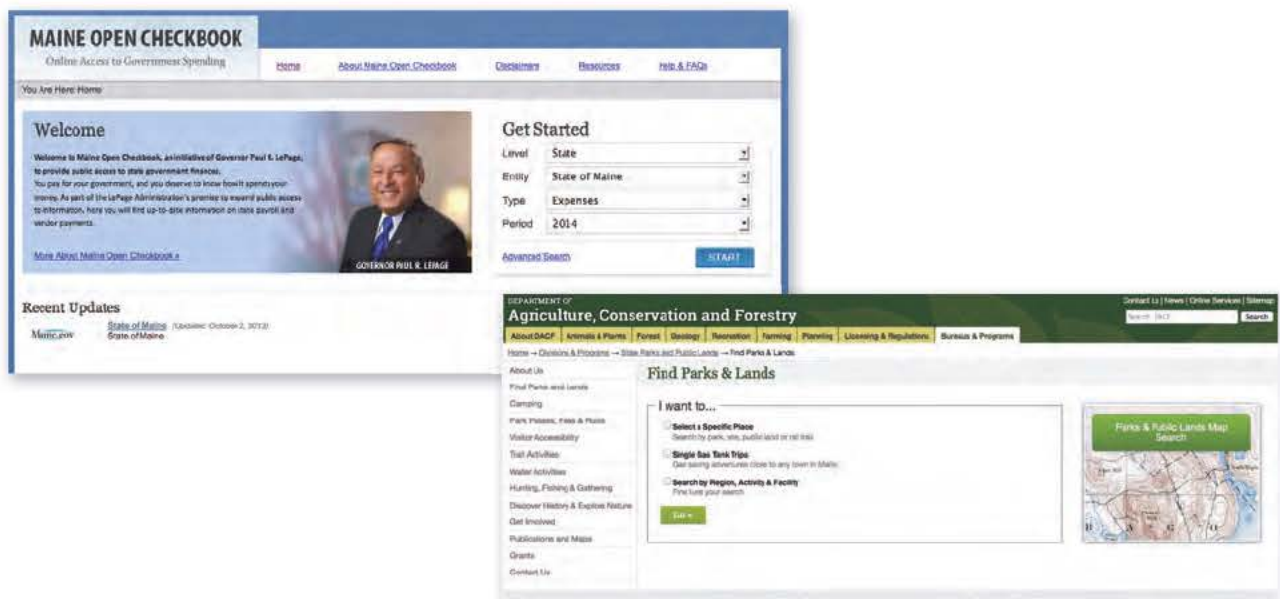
MAINE OPEN CHECKBOOK
Online Access to Government Spending

Home | About Maine Open Checkbook | Disclaimers | Resources | Help & FAQs

You Are Here: Home

Welcome

Welcome to Maine Open Checkbook, an initiative of Governor Paul R. LePage, to provide public access to state government finances.
You pay for your government, and you deserve to know how it spends your money. As part of the LePage Administration's promise to expand public access to information, here you will find up-to-date information on state payroll and vendor payments.

More About Maine Open Checkbook »

GOVERNOR PAUL R. LEPAGE

Get Started

Level: State
Entity: State of Maine
Type: Expenses
Period: 2014

Advanced Search

START

Recent Updates

Maine.gov
State of Maine (Updated: October 2, 2013)
State of Maine

DEPARTMENT OF
Agriculture, Conservation and Forestry

Contact Us | News | Online Services | Sitemap
Search DACF
Search

About DACF | Animals & Plants | Forest | Geology | Recreation | Farming | Planning | Licensing & Regulations | Bureaus & Programs

Home → Divisions & Programs → State Parks and Public Lands → Find Parks & Lands

About Us
Find Parks and Lands
Camping
Park Passes, Fees & Rules
Visitor Accessibility
Trail Activities
Water Activities
Hunting, Fishing & Gathering
Discover History & Explore Nature
Get Involved
Publications and Maps
Grants
Contact Us

Find Parks & Lands

I want to...

Select a Specific Place
Search by park, site, public land or rail trail

Single Gas Tank Trips
Gas saving adventures close to any town in Maine

Search by Region, Activity & Facility
Fine tune your search

Go »

Parks & Public Lands Map Search